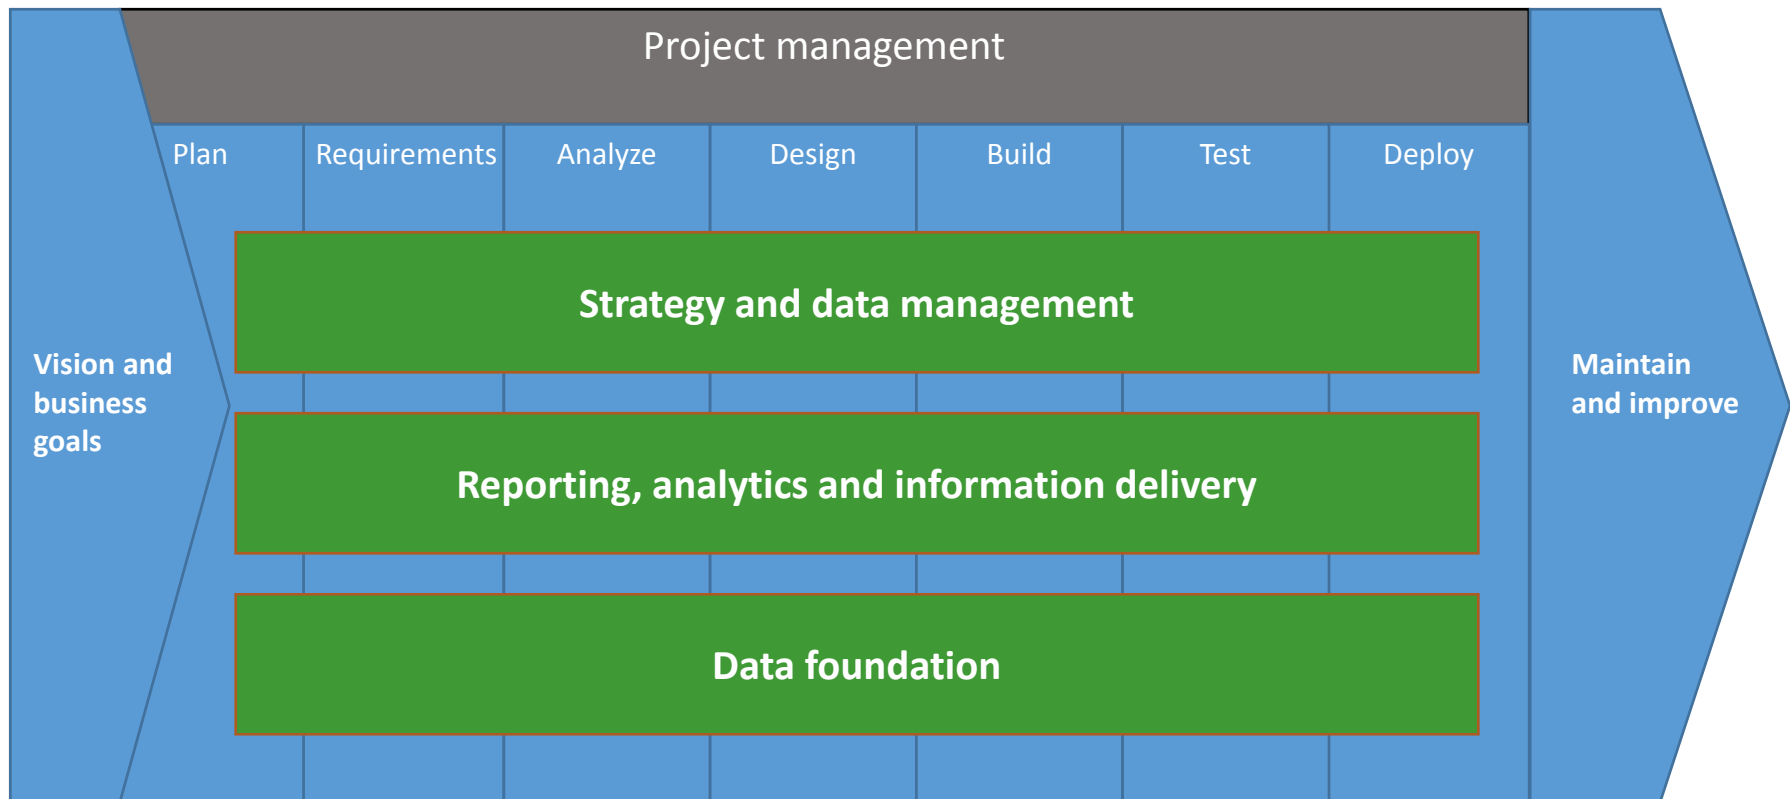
Project management

Plan

Requirements

Analyze

Design

Build

Test

Deploy

Vision and business goals

Strategy and data management

Reporting, analytics and information delivery

Data foundation

Maintain and improve